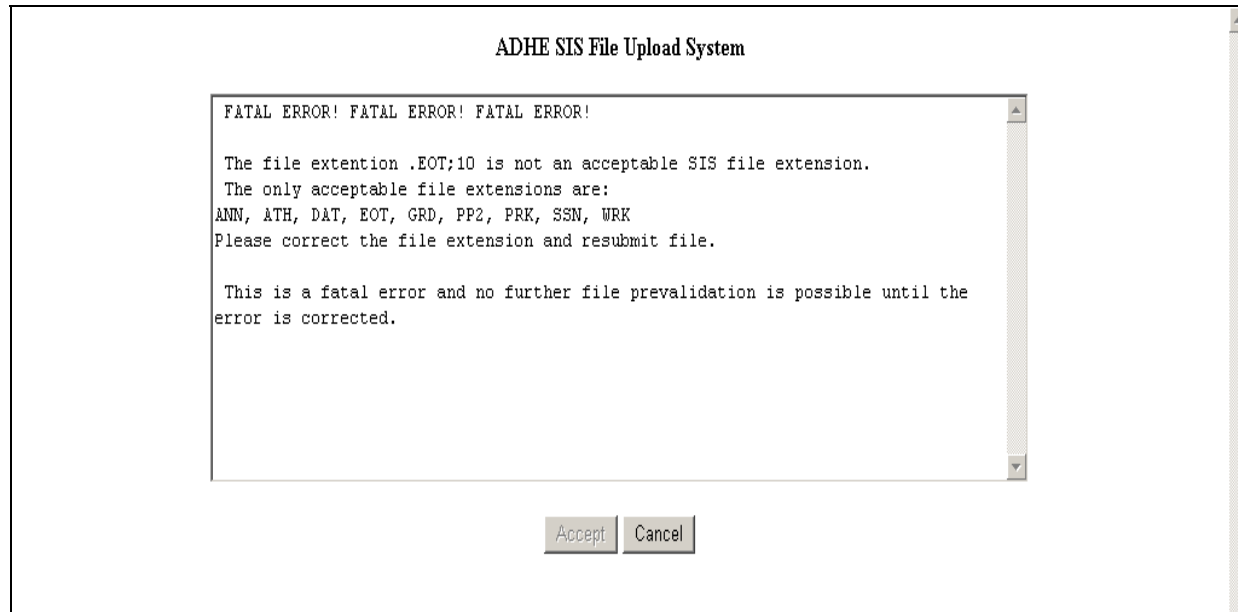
ADHE SIS File Upload System

FATAL ERROR! FATAL ERROR! FATAL ERROR!

The file extention .EOT;10 is not an acceptable SIS file extension.
The only acceptable file extensions are:
ANN, ATH, DAT, EOT, GRD, PP2, PRK, SSN, WRK
Please correct the file extension and resubmit file.

This is a fatal error and no further file prevalidation is possible until the error is corrected.

Accept Cancel